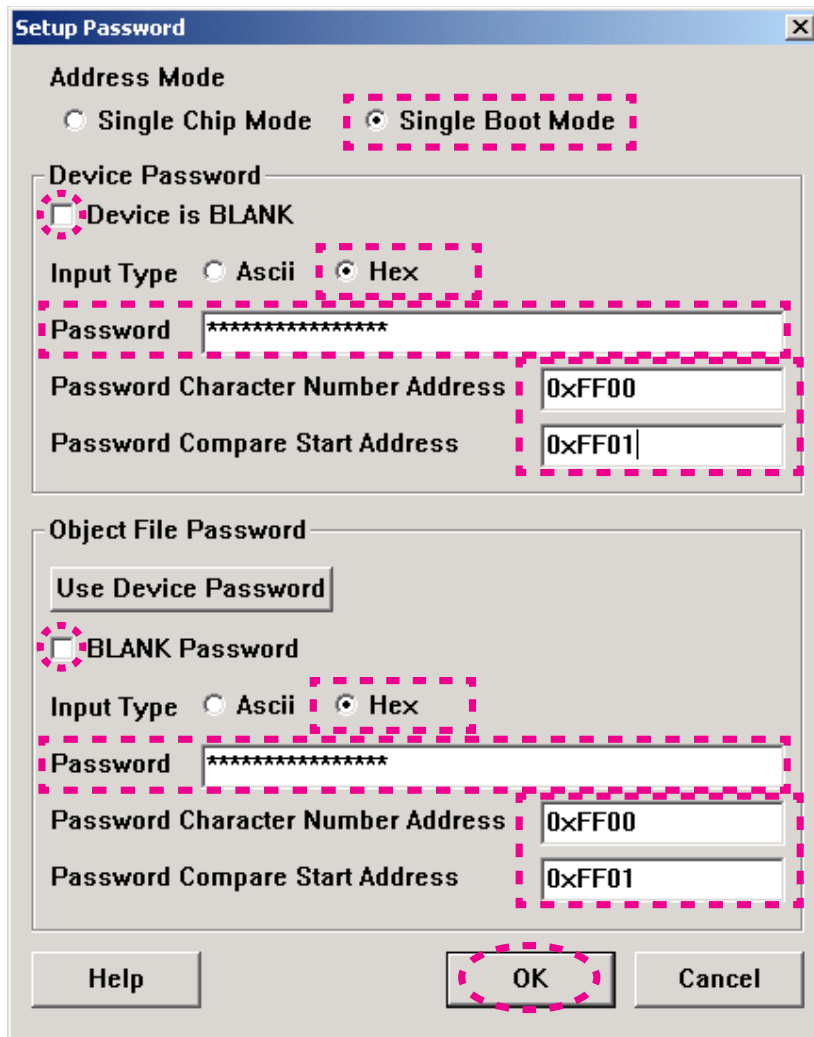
Setup Password
×

Address Mode
Single Chip Mode
Single Boot Mode

Device Password
Device is BLANK
Input Type Ascii Hex
Password *****************
Password Character Number Address 0xFF00
Password Compare Start Address 0xFF01

Object File Password
Use Device Password
BLANK Password
Input Type Ascii Hex
Password *****************
Password Character Number Address 0xFF00
Password Compare Start Address 0xFF01

Help
OK
Cancel